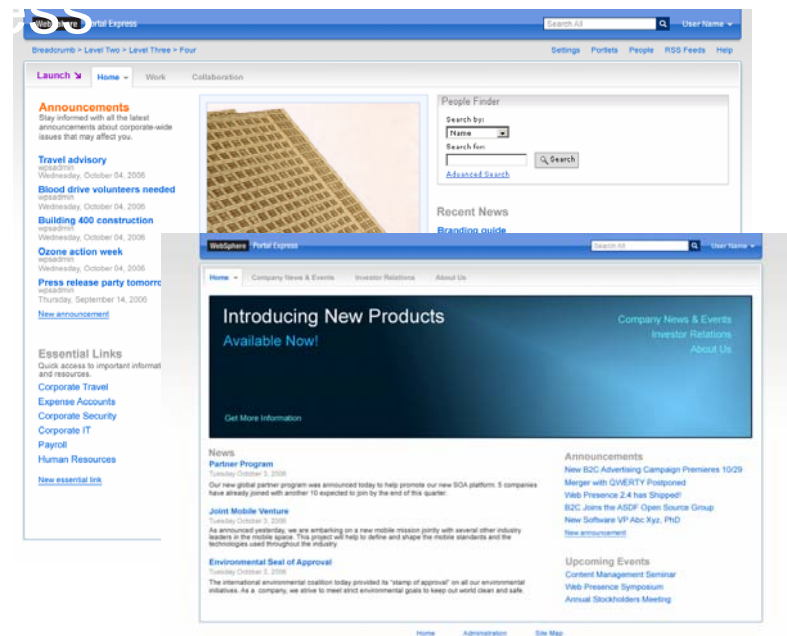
WebSphere Portal Express

Search All

User Name

Breadcrumb > Level Two > Level Three > Four

Settings Portlets People RSS Feeds Help

Launch

Home

Work

Collaboration

Announcements

Stay informed with all the latest announcements about corporate-wide issues that may affect you.

Travel advisory
wpsadmin
Wednesday, October 04, 2006

Blood drive volunteers needed
wpsadmin
Wednesday, October 04, 2006

Building 400 construction
wpsadmin
Wednesday, October 04, 2006

Ozone action week
wpsadmin
Wednesday, October 04, 2006

Press release party tomorro
wpsadmin
Thursday, September 14, 2006

New announcement

Essential Links

Quick access to important informat and resources.

Corporate Travel
Expense Accounts
Corporate Security
Corporate IT
Payroll
Human Resources

New essential link

People Finder

Search by:
Name
Search for:
Search
Advanced Search

Recent News

Branding guide

WebSphere Portal Express

Search All

User Name

Home

Company News & Events

Investor Relations

About Us

Introducing New Products

Available Now!

Get More Information

Company News & Events
Investor Relations
About Us

News

Partner Program
Tuesday October 3, 2006
Our new global partner program was announced today to help promote our new SOA platform. 5 companies have already joined with another 10 expected to join by the end of this quarter.

Joint Mobile Venture
Tuesday October 3, 2006
As announced yesterday, we are embarking on a new mobile mission jointly with several other industry leaders in the mobile space. This project will help to define and shape the mobile standards and the technologies used throughout the industry.

Environmental Seal of Approval
Tuesday October 3, 2006
The international environmental coalition today provided its "stamp of approval" on all our environmental initiatives. As a company, we strive to meet strict environmental goals to keep out world clean and safe.

Announcements

New B2C Advertising Campaign Premieres 10/29
Merger with QWERTY Postponed
Web Presence 2.4 has Shipped!
B2C Joins the ASDF Open Source Group
New Software VP Abc Xyz, PhD
New announcement

Upcoming Events

Content Management Seminar
Web Presence Symposium
Annual Stockholders Meeting

Home Administration Site Map